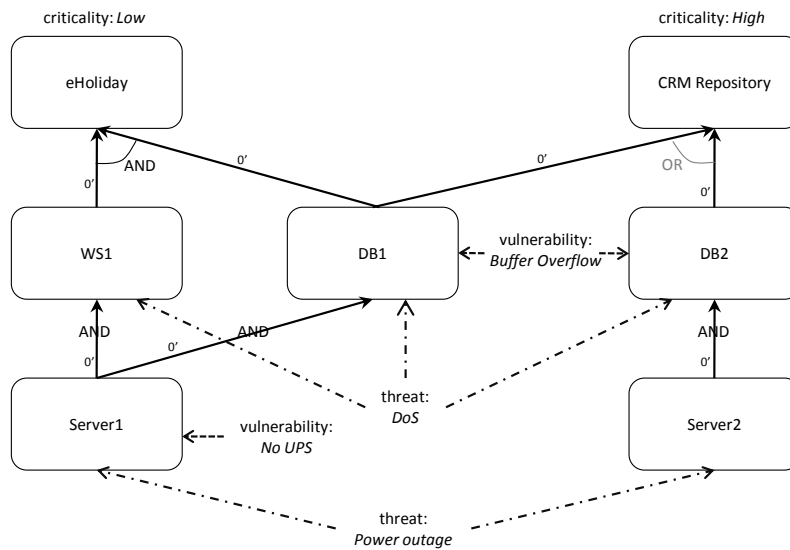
criticality: *Low*

criticality: *High*

eHoliday

CRM Repository

AND

0'

0'

0'

OR

0'

WS1

DB1

vulnerability: *Buffer Overflow*

DB2

AND

AND

AND

0'

0'

0'

threat: *DoS*

Server1

vulnerability: *No UPS*

Server2

threat: *Power outage*